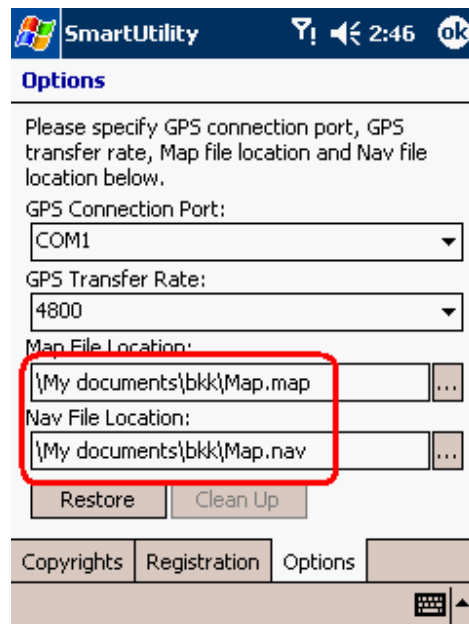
SmartUtility 2:46 ok

Options

Please specify GPS connection port, GPS transfer rate, Map file location and Nav file location below.

GPS Connection Port:

COM1

GPS Transfer Rate:

4800

Map File Location:

\My documents\bkk\Map.map ...

Nav File Location:

\My documents\bkk\Map.nav ...

Restore Clean Up

Copyrights Registration Options